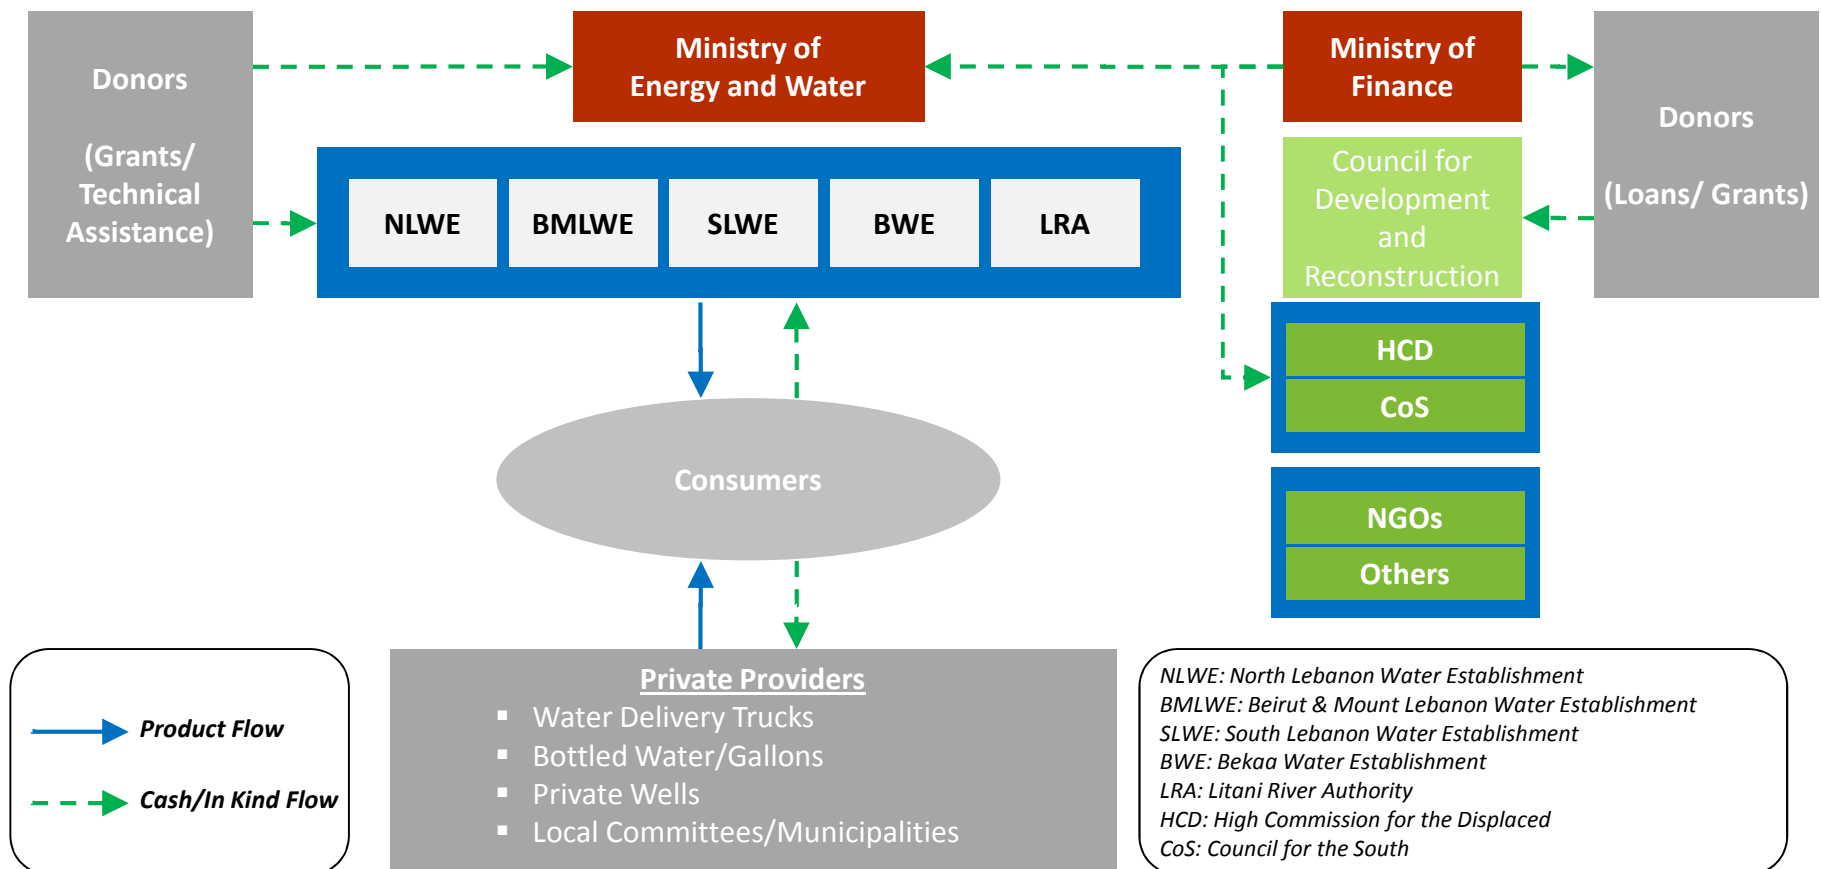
Donors

(Grants/ Technical Assistance)

Ministry of Energy and Water

Ministry of Finance

Donors

(Loans/ Grants)

| NLWE | BMLWE | SLWE | BWE | LRA |
|---|---|---|---|---|

Council for Development and Reconstruction

HCD

CoS

Consumers

NGOs

Others

Product Flow

Cash/In Kind Flow

Private Providers
- Water Delivery Trucks
- Bottled Water/Gallons
- Private Wells
- Local Committees/Municipalities

NLWE: North Lebanon Water Establishment
BMLWE: Beirut & Mount Lebanon Water Establishment
SLWE: South Lebanon Water Establishment
BWE: Bekaa Water Establishment
LRA: Litani River Authority
HCD: High Commission for the Displaced
CoS: Council for the South